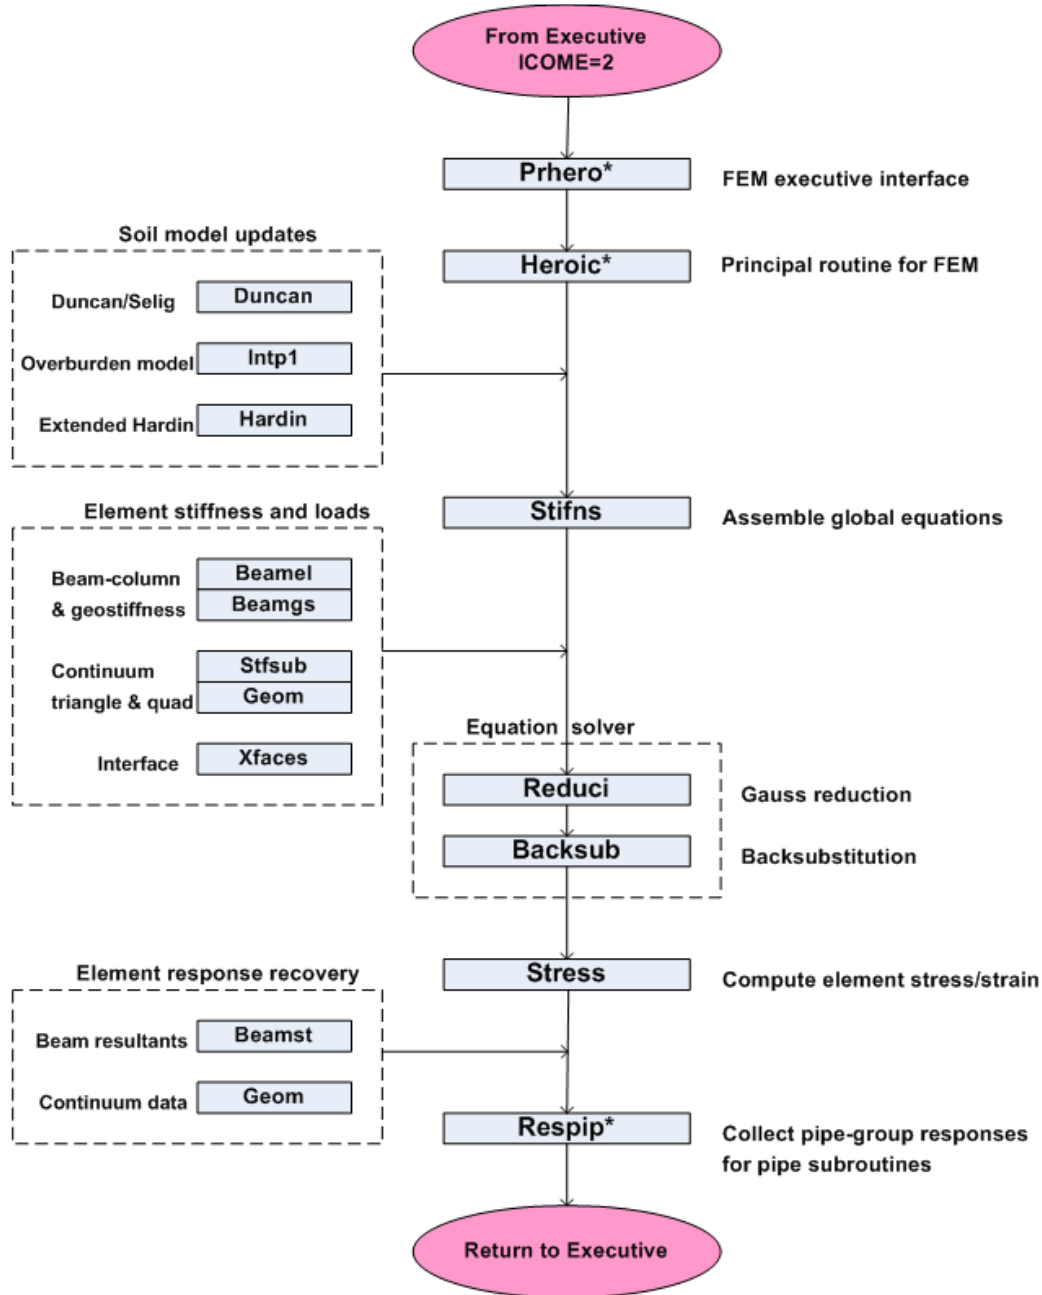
From Executive
ICOME=2

Prhero*

FEM executive interface

Soil model updates

Duncan/Selig Duncan

Overburden model Intp1

Extended Hardin Hardin

Heroic*

Principal routine for FEM

Element stiffness and loads

Beam-column & geostiffness Beamel Beamgs

Continuum triangle & quad Stfsub Geom

Interface Xfaces

Stifns

Assemble global equations

Equation solver

Reduci

Gauss reduction

Backsub

Backsubstitution

Element response recovery

Beam resultants Beamst

Continuum data Geom

Stress

Compute element stress/strain

Respip*

Collect pipe-group responses for pipe subroutines

Return to Executive